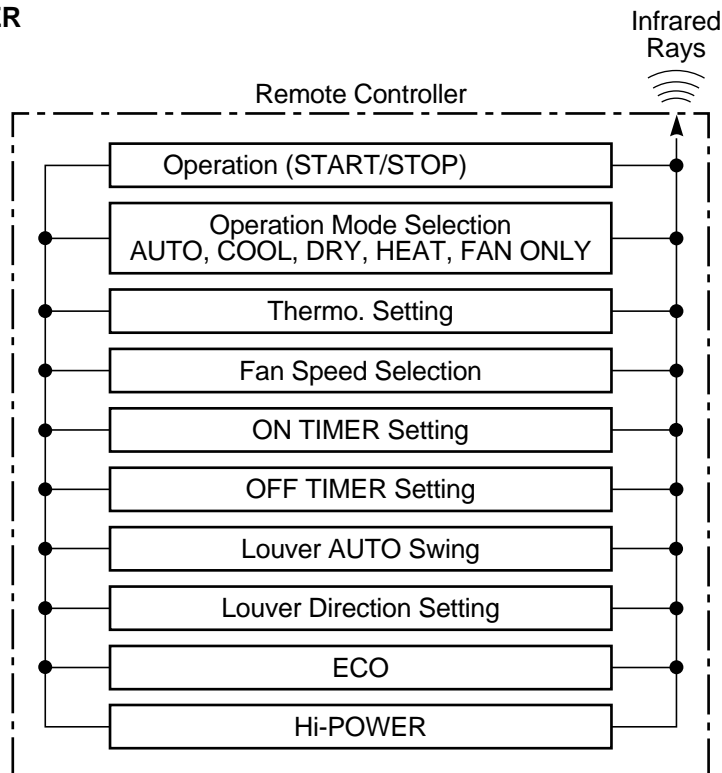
R

Infrared Rays

Remote Controller

Operation (START/STOP)

Operation Mode Selection
AUTO, COOL, DRY, HEAT, FAN ONLY

Thermo. Setting

Fan Speed Selection

ON TIMER Setting

OFF TIMER Setting

Louver AUTO Swing

Louver Direction Setting

ECO

Hi-POWER